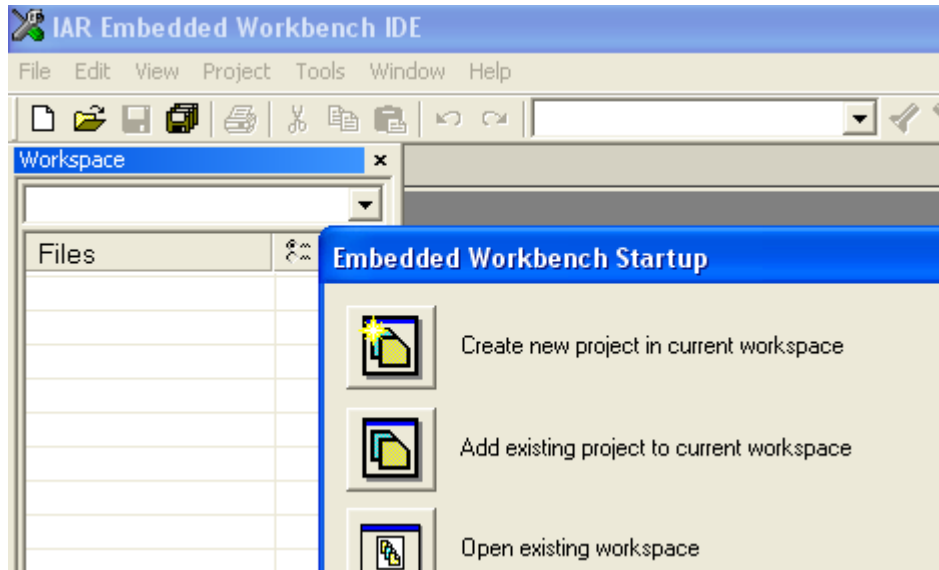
IAR Embedded Workbench IDE

File Edit View Project Tools Window Help

Workspace ×

Files

Embedded Workbench Startup

Create new project in current workspace

Add existing project to current workspace

Open existing workspace